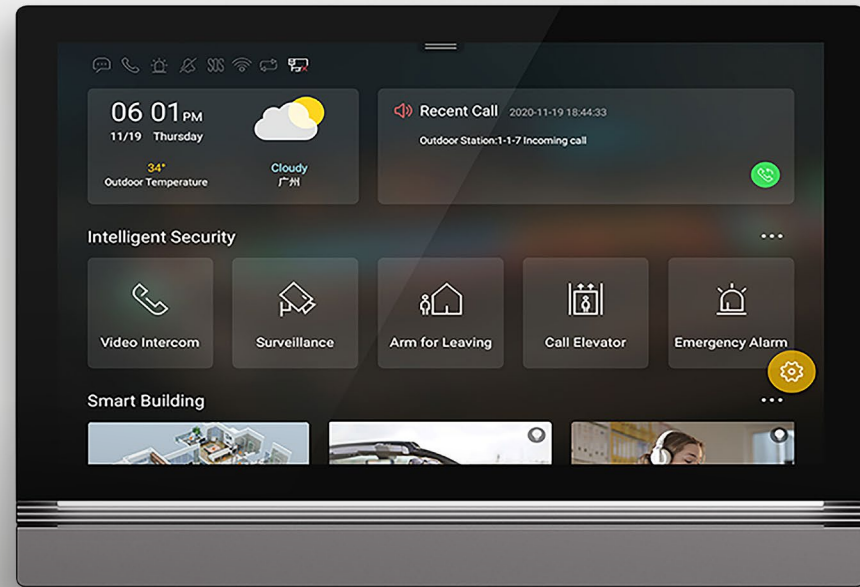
06 01PM
11/19 Thursday

34°
Outdoor Temperature

Cloudy
广州

Recent Call 2020-11-19 18:44:33

Outdoor Station:1-1-7 Incoming call

Intelligent Security

Video Intercom

Surveillance

Arm for Leaving

Call Elevator

Emergency Alarm

Smart Building